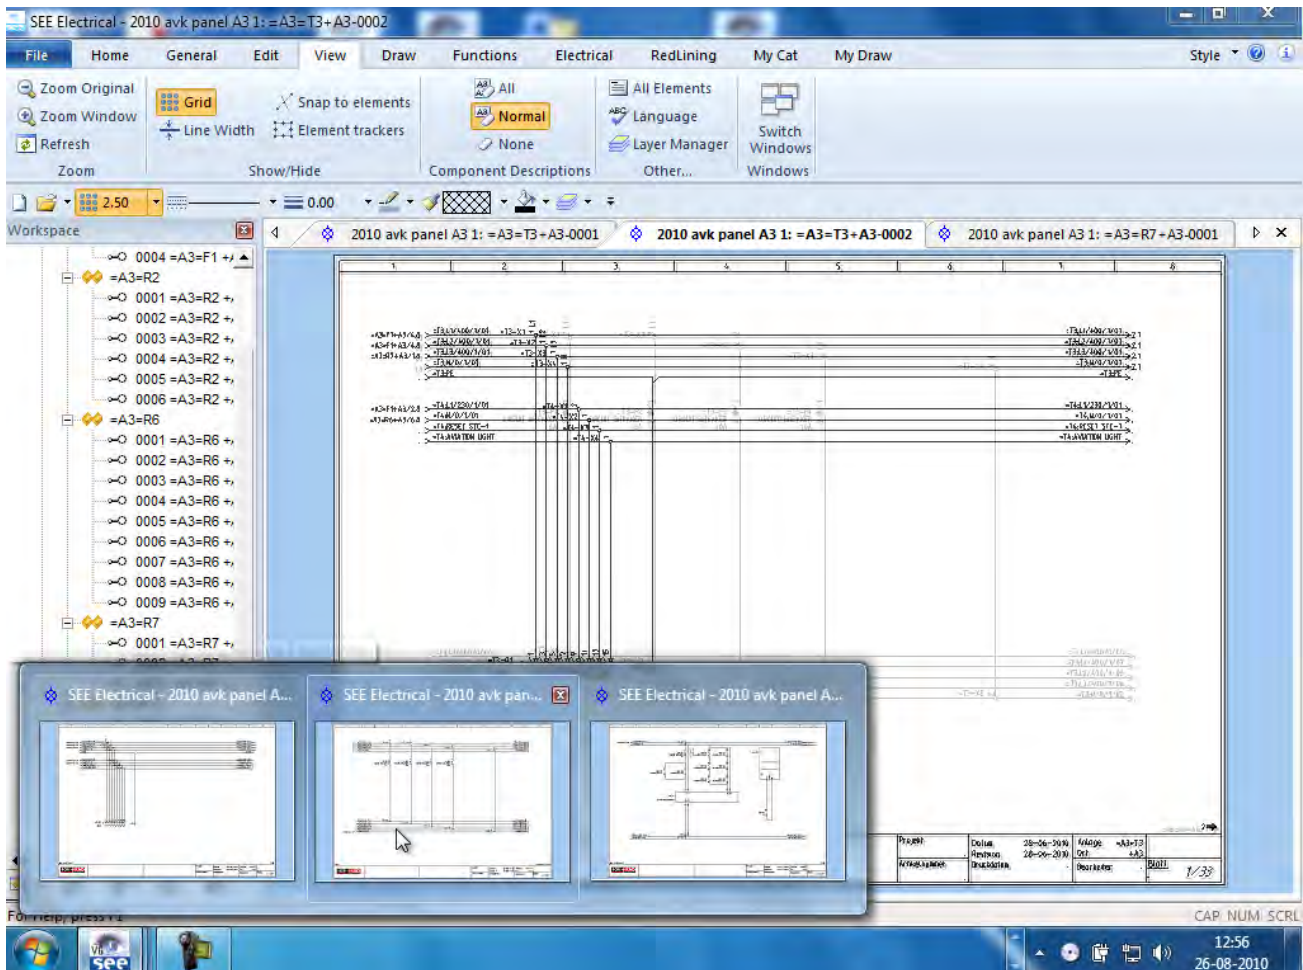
SEE Electrical - 2010 avk panel A3 1: =A3=T3+A3-0002

File Home General Edit View Draw Functions Electrical RedLining My Cat My Draw Style

Zoom Original
Zoom Window
Refresh
Zoom

Grid
Line Width
Snap to elements
Element trackers
Show/Hide

All
Normal
None
Component Descriptions

All Elements
Language
Layer Manager
Other...

Switch Windows
Windows

2.50 0.00

Workspace

0004 =A3=F1 +
=A3=R2
0001 =A3=R2 +
0002 =A3=R2 +
0003 =A3=R2 +
0004 =A3=R2 +
0005 =A3=R2 +
0006 =A3=R2 +
=A3=R6
0001 =A3=R6 +
0002 =A3=R6 +
0003 =A3=R6 +
0004 =A3=R6 +
0005 =A3=R6 +
0006 =A3=R6 +
0007 =A3=R6 +
0008 =A3=R6 +
0009 =A3=R6 +
=A3=R7
0001 =A3=R7 +

2010 avk panel A3 1: =A3=T3+A3-0001
2010 avk panel A3 1: =A3=T3+A3-0002
2010 avk panel A3 1: =A3=R7+A3-0001

1 2 3 4 5 6 7 8

-T4.AVIATION LIGHT
-T4.AVIATION LIGHT

SEE Electrical - 2010 avk panel A...
SEE Electrical - 2010 avk pan...
SEE Electrical - 2010 avk panel A...

Projekt
Datum 26-06-2010
Revision 26-06-2010
Beskrivelse
Anlæg =A3=T3
Ort +A3
Blad 1/39

For Help, press F1
CAP NUM SCRL

12:56
26-08-2010